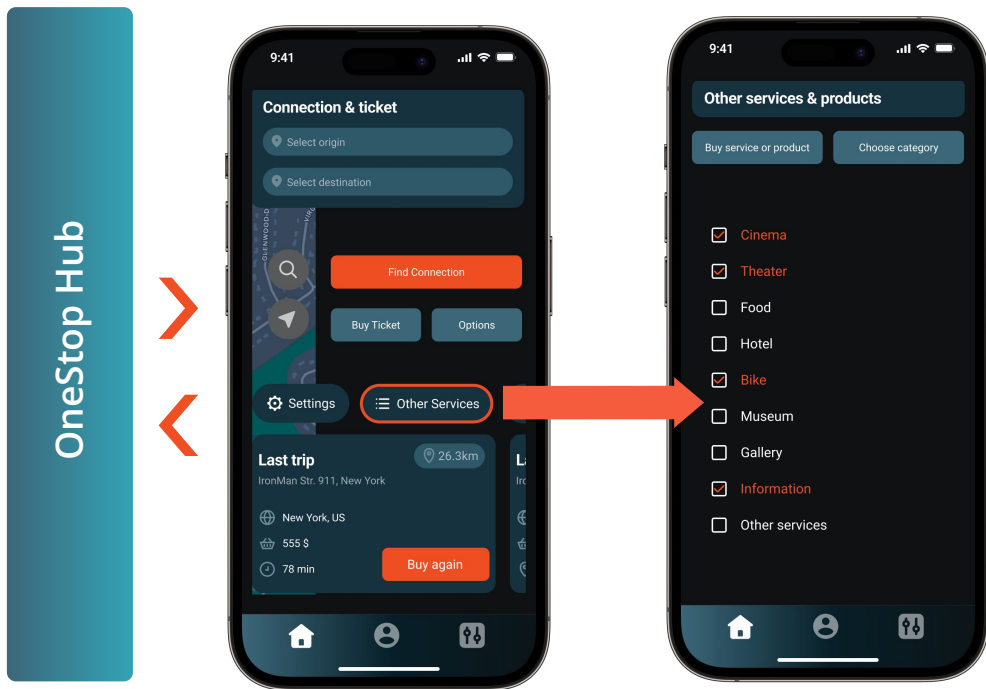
OneStop Hub

9:41

Connection & ticket

Select origin

Select destination

GLENWOOD

Find Connection

Buy Ticket

Options

Settings

Other Services

Last trip

26.3km

IronMan Str. 911, New York

New York, US

555 $

78 min

Buy again

La

Iro

9:41

Other services & products

Buy service or product

Choose category

Cinema

Theater

Food

Hotel

Bike

Museum

Gallery

Information

Other services